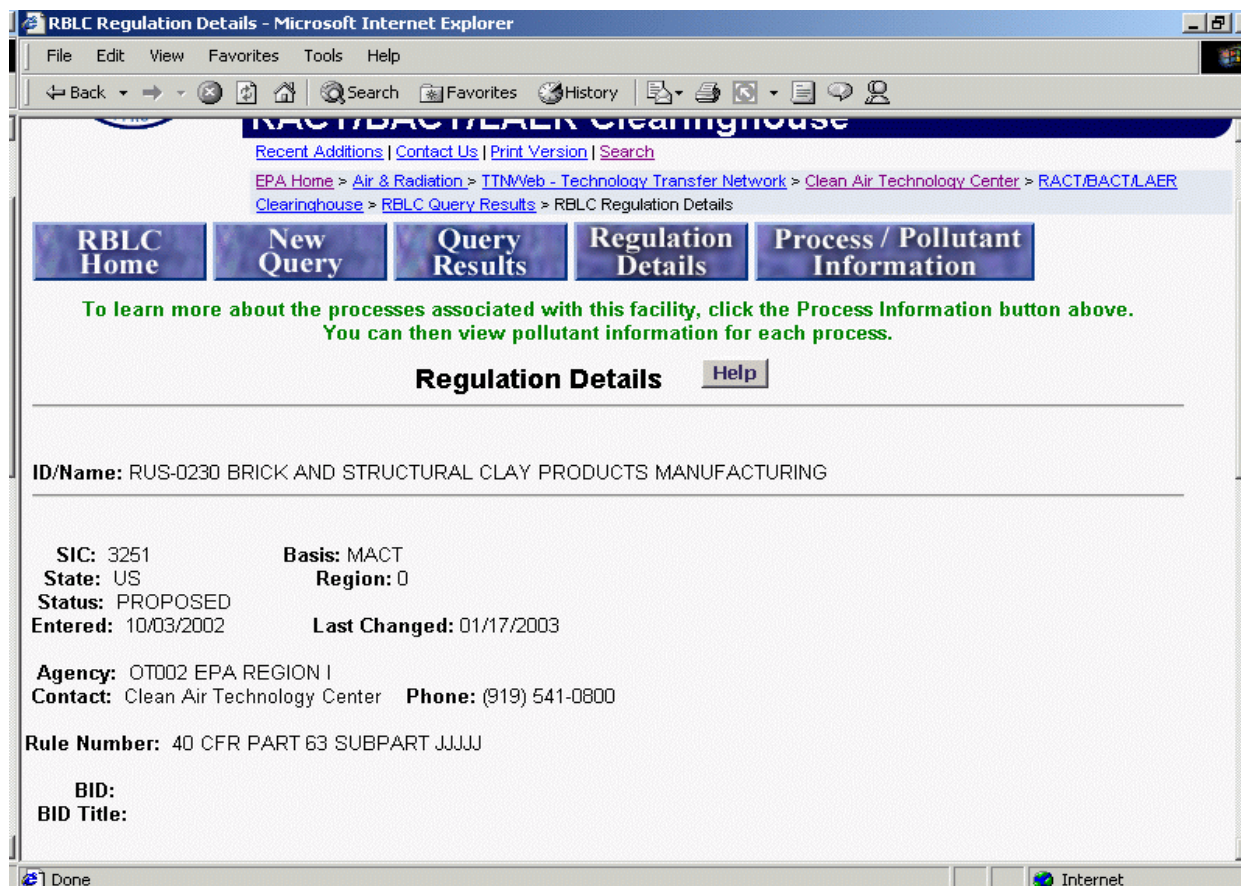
RBLC Regulation Details - Microsoft Internet Explorer

File Edit View Favorites Tools Help

Back Search Favorites History

RACT/BACT/LAER Clearinghouse

Recent Additions | Contact Us | Print Version | Search

EPA Home > Air & Radiation > TTNWeb - Technology Transfer Network > Clean Air Technology Center > RACT/BACT/LAER Clearinghouse > RBLC Query Results > RBLC Regulation Details

RBLC Home | New Query | Query Results | Regulation Details | Process / Pollutant Information

To learn more about the processes associated with this facility, click the Process Information button above. You can then view pollutant information for each process.

Regulation Details Help

ID/Name: RUS-0230 BRICK AND STRUCTURAL CLAY PRODUCTS MANUFACTURING

SIC: 3251 Basis: MACT
State: US Region: 0
Status: PROPOSED
Entered: 10/03/2002 Last Changed: 01/17/2003

Agency: OT002 EPA REGION I
Contact: Clean Air Technology Center Phone: (919) 541-0800

Rule Number: 40 CFR PART 63 SUBPART JJJJJ

BID:
BID Title:

Done Internet